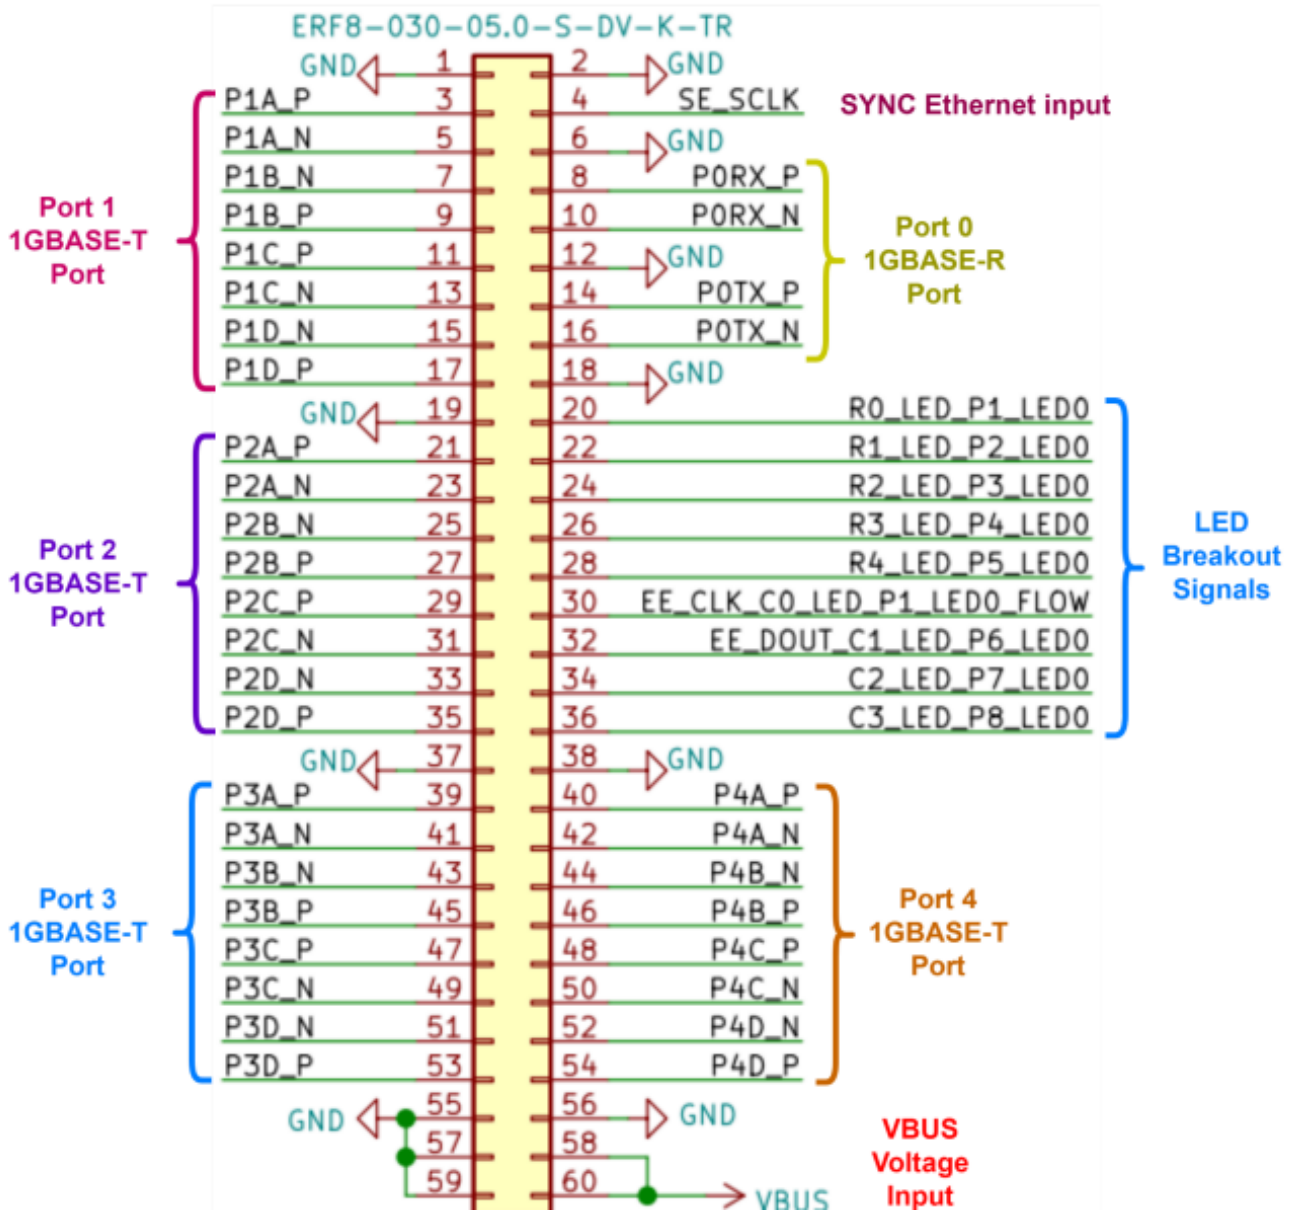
ERF8-030-05.0-S-DV-K-TR

GND 1 2 GND
P1A_P 3 4 SE_SCLK SYNC Ethernet input
P1A_N 5 6 GND
P1B_N 7 8 P0RX_P
P1B_P 9 10 P0RX_N
P1C_P 11 12 GND
P1C_N 13 14 P0TX_P
P1D_N 15 16 P0TX_N
P1D_P 17 18 GND
GND 19 20 R0_LED_P1_LED0
P2A_P 21 22 R1_LED_P2_LED0
P2A_N 23 24 R2_LED_P3_LED0
P2B_N 25 26 R3_LED_P4_LED0
P2B_P 27 28 R4_LED_P5_LED0
P2C_P 29 30 EE_CLK_C0_LED_P1_LED0_FLOW
P2C_N 31 32 EE_DOUT_C1_LED_P6_LED0
P2D_N 33 34 C2_LED_P7_LED0
P2D_P 35 36 C3_LED_P8_LED0
GND 37 38 GND
P3A_P 39 40 P4A_P
P3A_N 41 42 P4A_N
P3B_N 43 44 P4B_N
P3B_P 45 46 P4B_P
P3C_P 47 48 P4C_P
P3C_N 49 50 P4C_N
P3D_N 51 52 P4D_N
P3D_P 53 54 P4D_P
GND 55 56 GND
57 58
59 60 VBUS

Port 1 1GBASE-T Port

Port 0 1GBASE-R Port

Port 2 1GBASE-T Port

LED Breakout Signals

Port 3 1GBASE-T Port

Port 4 1GBASE-T Port

VBUS Voltage Input